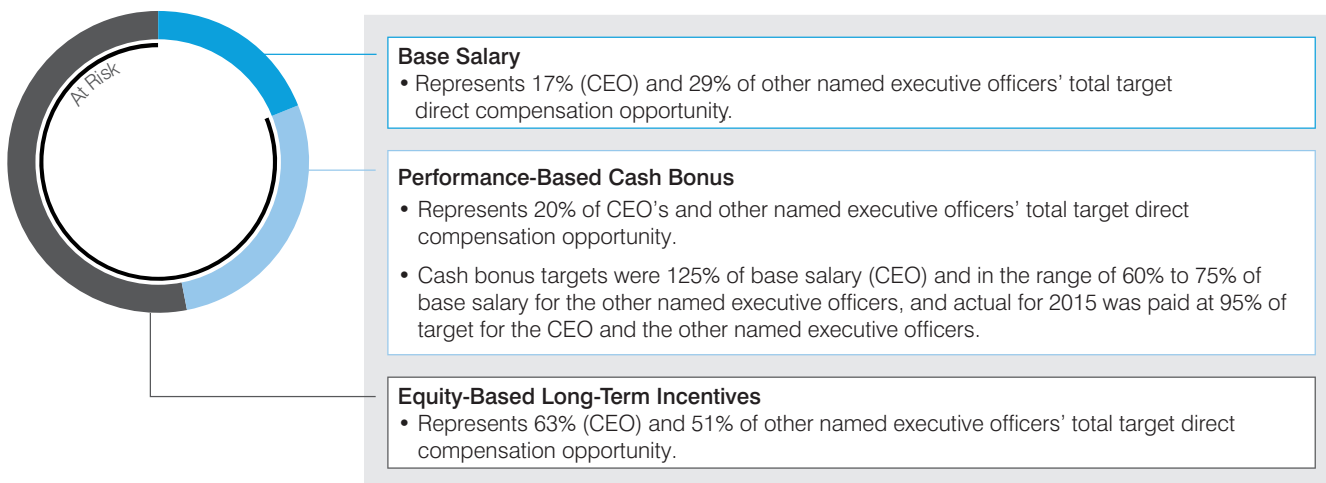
At Risk

Base Salary
• Represents 17% (CEO) and 29% of other named executive officers' total target direct compensation opportunity.

Performance-Based Cash Bonus
• Represents 20% of CEO's and other named executive officers' total target direct compensation opportunity.
• Cash bonus targets were 125% of base salary (CEO) and in the range of 60% to 75% of base salary for the other named executive officers, and actual for 2015 was paid at 95% of target for the CEO and the other named executive officers.

Equity-Based Long-Term Incentives
• Represents 63% (CEO) and 51% of other named executive officers' total target direct compensation opportunity.